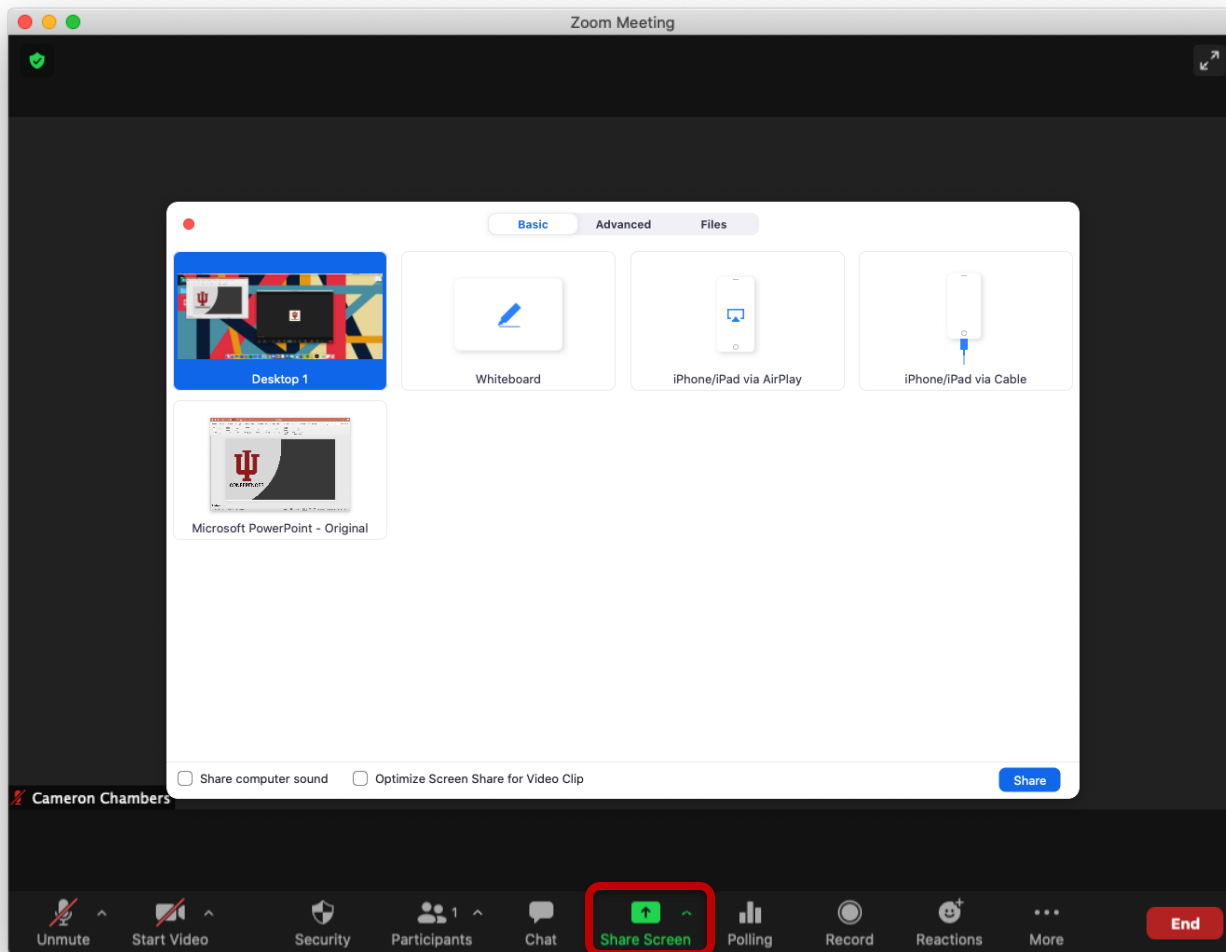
Zoom Meeting

Basic Advanced Files

Desktop 1

Whiteboard

iPhone/iPad via AirPlay

iPhone/iPad via Cable

Microsoft PowerPoint - Original

Share computer sound

Optimize Screen Share for Video Clip

Share

Cameron Chambers

Unmute

Start Video

Security

Participants 1

Chat

Share Screen

Polling

Record

Reactions

More

End